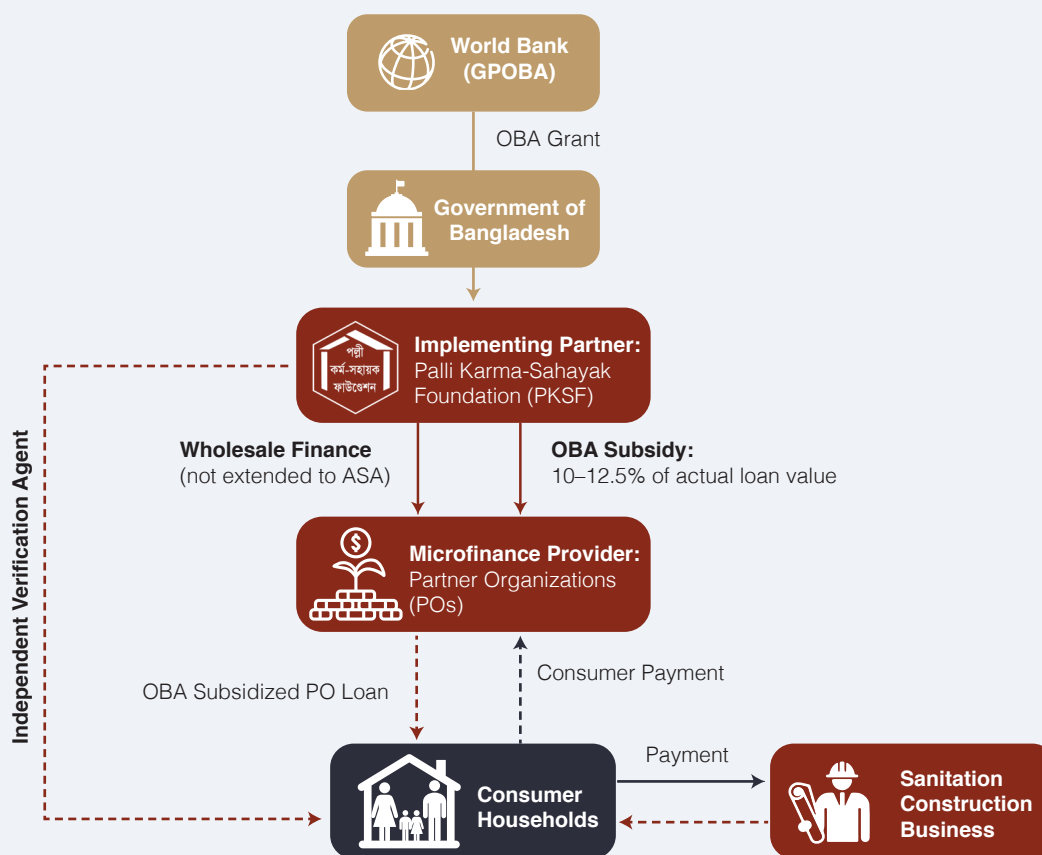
World Bank (GPOBA)

OBA Grant

Government of Bangladesh

পল্লী কর্ম-সহায়ক ফাউণ্ডেশন

Implementing Partner: Palli Karma-Sahayak Foundation (PKSF)

Independent Verification Agent

Wholesale Finance (not extended to ASA)

OBA Subsidy: 10–12.5% of actual loan value

Microfinance Provider: Partner Organizations (POs)

OBA Subsidized PO Loan

Consumer Payment

Payment

Consumer Households

Sanitation Construction Business